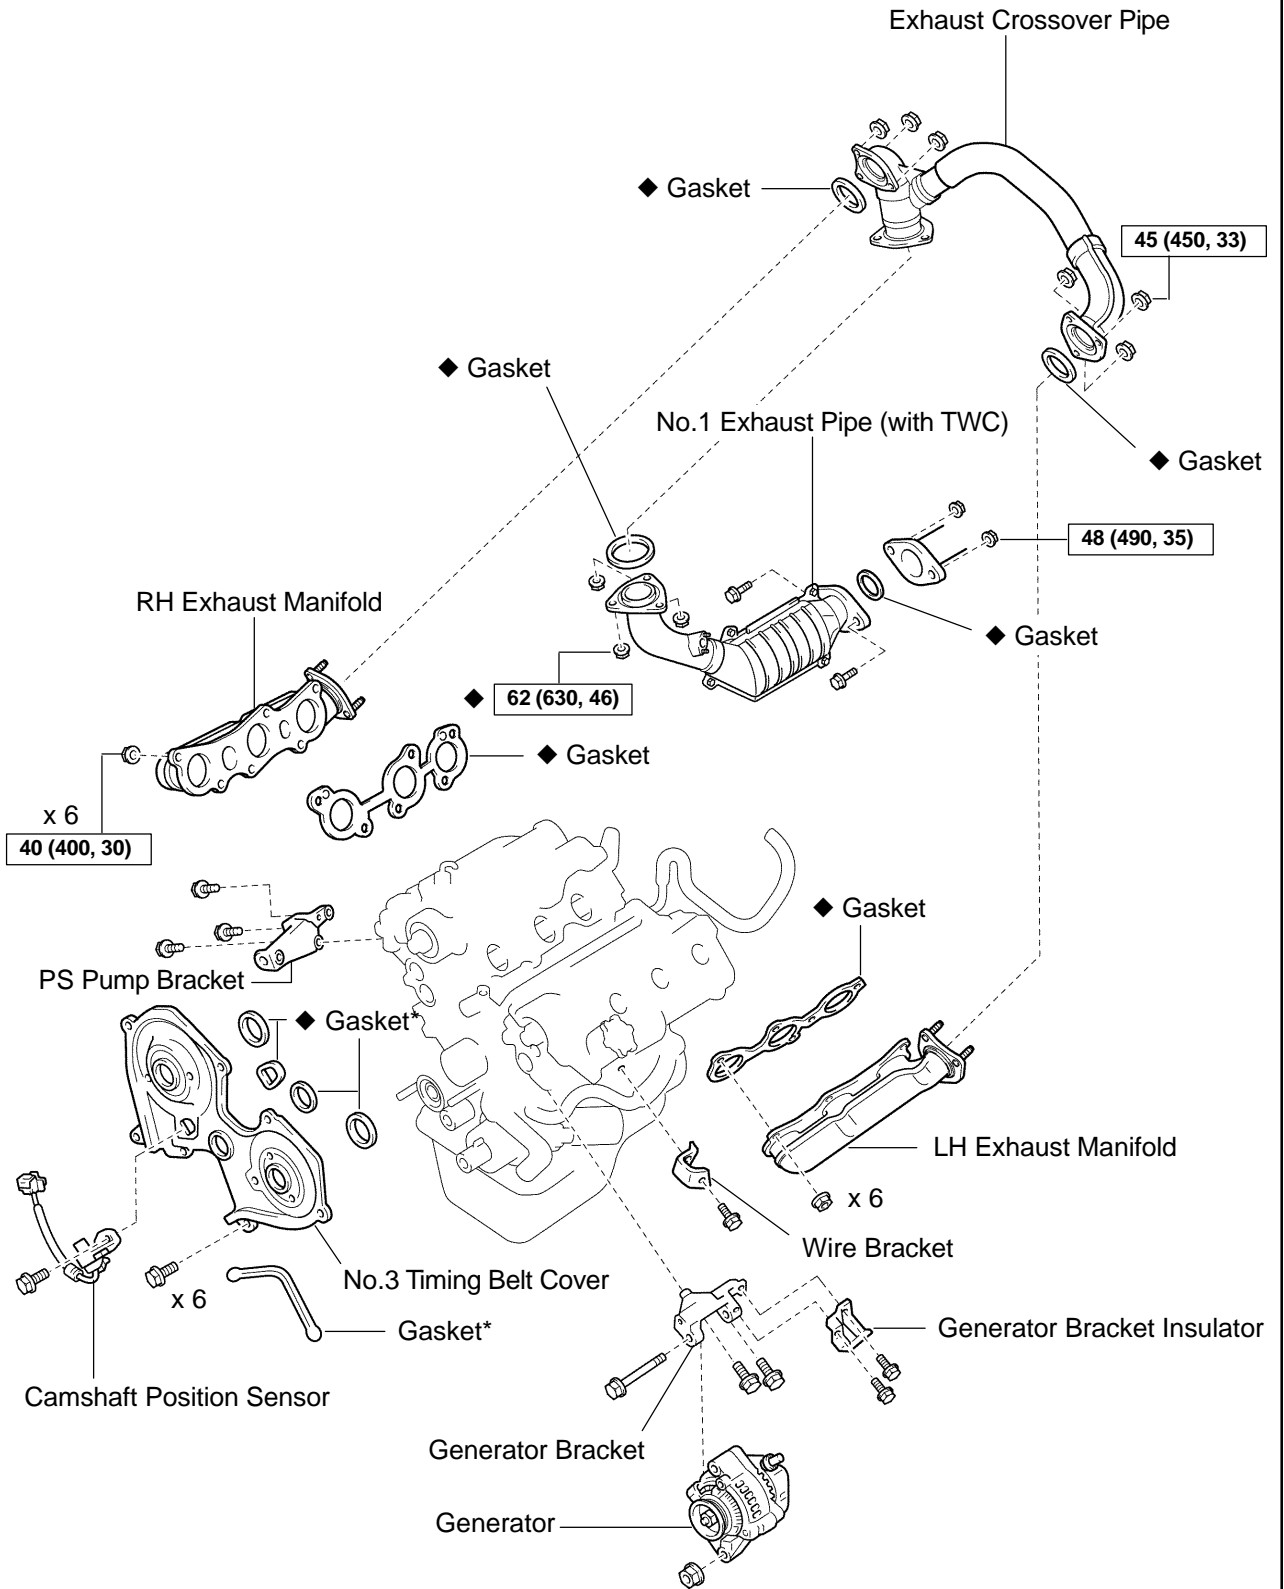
Exhaust Crossover Pipe

◆ Gasket

45 (450, 33)

◆ Gasket

No.1 Exhaust Pipe (with TWC)

◆ Gasket

48 (490, 35)

RH Exhaust Manifold

◆ Gasket

◆ 62 (630, 46)

◆ Gasket

x 6

40 (400, 30)

◆ Gasket

PS Pump Bracket

◆ Gasket*

LH Exhaust Manifold

x 6

Wire Bracket

No.3 Timing Belt Cover

x 6

Gasket*

Generator Bracket Insulator

Camshaft Position Sensor

Generator Bracket

Generator